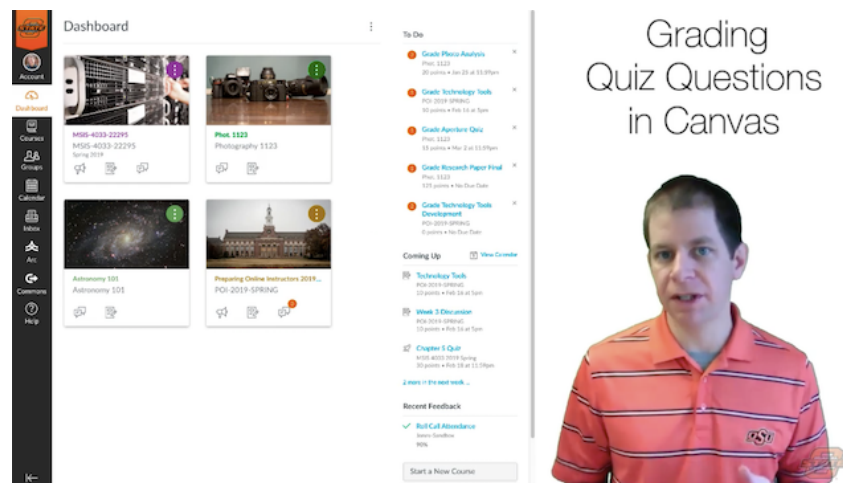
Account
Dashboard
Courses
Groups
Calendar
Inbox
Arc
Commons
Help

Dashboard

MSIS-4033-22295
MSIS-4033-22295
Spring 2019

Phot. 1123
Photography 1123

Astronomy 101
Astronomy 101

Preparing Online Instructors 2019...
POI-2019-SPRING

To Do

Grade Photo Analysis
Phot. 1123
20 points • Jan 25 at 11:59pm

Grade Technology Tools
POI-2019-SPRING
10 points • Feb 16 at 5pm

Grade Aperture Quiz
Phot. 1123
15 points • Mar 2 at 11:59pm

Grade Research Paper Final
Phot. 1123
125 points • No Due Date

Grade Technology Tools Development
POI-2019-SPRING
0 points • No Due Date

Coming Up
View Calendar

Technology Tools
POI-2019-SPRING
10 points • Feb 16 at 5pm

Week 3 Discussion
POI-2019-SPRING
15 points • Feb 16 at 5pm

Chapter 5 Quiz
MSIS-4033 2019 Spring
10 points • Feb 18 at 11:59pm

2 more in the next week ...

Recent Feedback

Roll Call Attendance
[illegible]
90%

Start a New Course

Grading Quiz Questions in Canvas

OSU